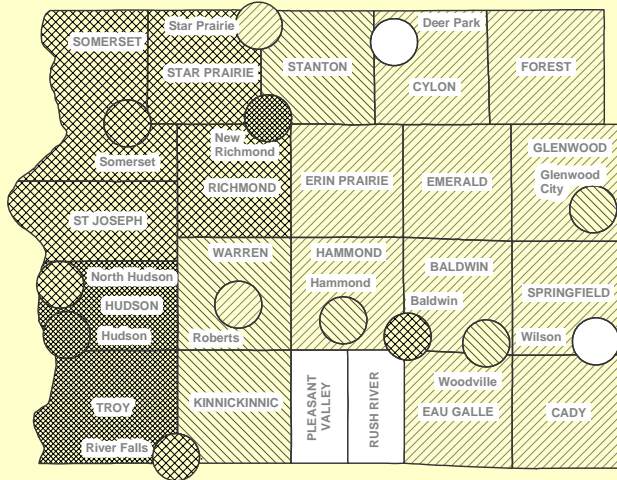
SOMERSET
Star Prairie
STAR PRAIRIE
STANTON
Deer Park
CYLON
FOREST
Somerset
New Richmond
RICHMOND
ERIN PRAIRIE
EMERALD
GLENWOOD
Glenwood City
ST JOSEPH
WARREN
HAMMOND
Hammond
BALDWIN
SPRINGFIELD
North Hudson
HUDSON
Hudson
Roberts
Baldwin
Wilson
TROY
KINNICKINNIC
PLEASANT VALLEY
RUSH RIVER
Woodville
EAU GALLE
CADY
River Falls